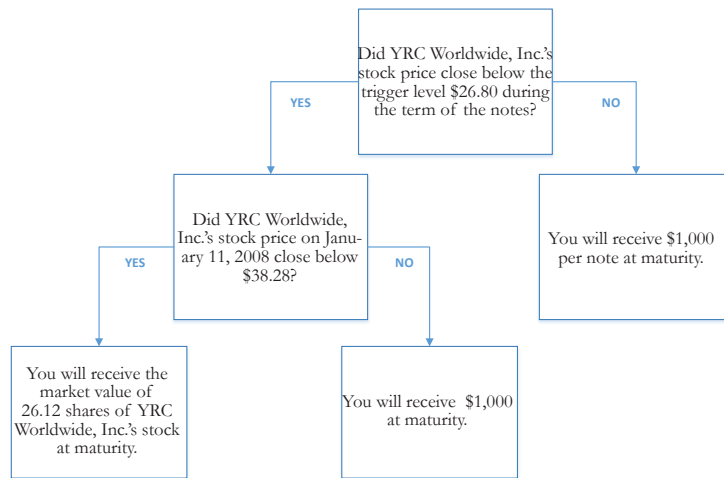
Did YRC Worldwide, Inc.'s stock price close below the trigger level $26.80 during the term of the notes?

YES

NO

Did YRC Worldwide, Inc.'s stock price on January 11, 2008 close below $38.28?

You will receive $1,000 per note at maturity.

YES

NO

You will receive the market value of 26.12 shares of YRC Worldwide, Inc.'s stock at maturity.

You will receive $1,000 at maturity.